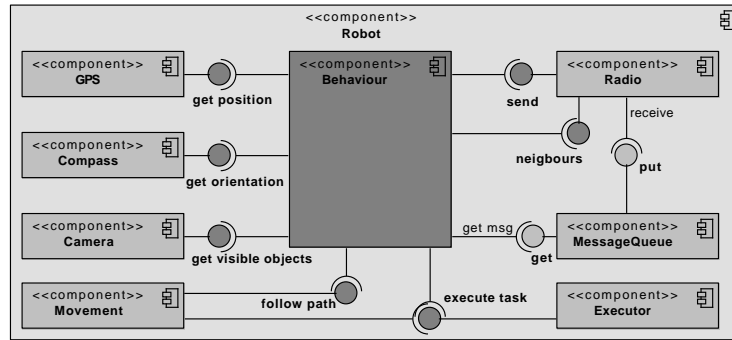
<<component>>
Robot

<<component>>
GPS

get position

<<component>>
Behaviour

send

<<component>>
Radio

receive

<<component>>
Compass

get orientation

neigbours

put

<<component>>
Camera

get visible objects

get msg

get

<<component>>
MessageQueue

<<component>>
Movement

follow path

execute task

<<component>>
Executor